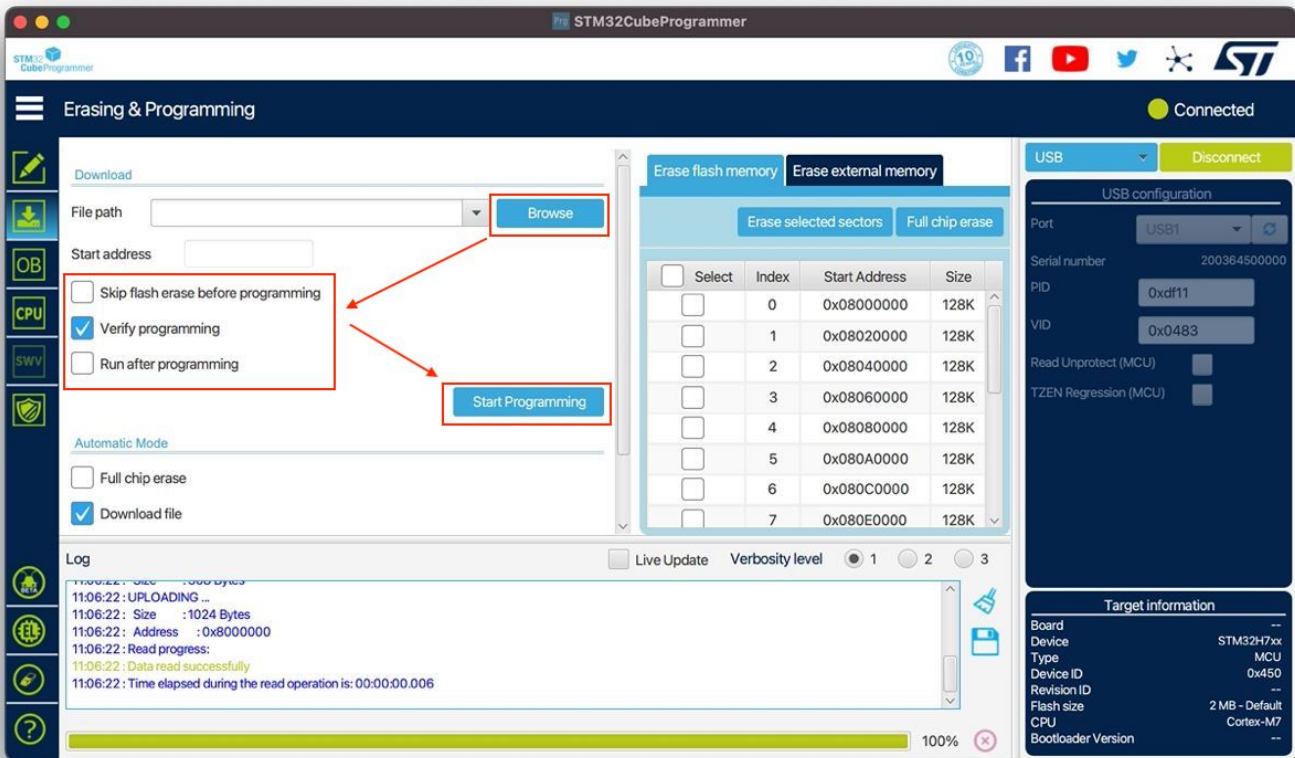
STM32CubeProgrammer

STM32 CubeProgrammer

Erasing & Programming

Connected

OB
CPU
SWV

Download

File path

Browse

Start address

Skip flash erase before programming

Verify programming

Run after programming

Start Programming

Automatic Mode

Full chip erase

Download file

Erase flash memory

Erase external memory

Erase selected sectors

Full chip erase

| Select | Index | Start Address | Size |
|---|---|---|---|
| | 0 | 0x08000000 | 128K |
| | 1 | 0x08020000 | 128K |
| | 2 | 0x08040000 | 128K |
| | 3 | 0x08060000 | 128K |
| | 4 | 0x08080000 | 128K |
| | 5 | 0x080A0000 | 128K |
| | 6 | 0x080C0000 | 128K |
| | 7 | 0x080E0000 | 128K |

USB

Disconnect

USB configuration

Port USB1

Serial number 200364500000

PID 0xdf11

VID 0x0483

Read Unprotect (MCU)

TZEN Regression (MCU)

Log

Live Update

Verbosity level 1 2 3

11:06:22 : UPLOADING ...
11:06:22 : Size : 1024 Bytes
11:06:22 : Address : 0x8000000
11:06:22 : Read progress:
11:06:22 : Data read successfully
11:06:22 : Time elapsed during the read operation is: 00:00:00.006

100%

Target information

| | |
|---|---|
| Board | -- |
| Device | STM32H7xx |
| Type | MCU |
| Device ID | 0x450 |
| Revision ID | -- |
| Flash size | 2 MB - Default |
| CPU | Cortex-M7 |
| Bootloader Version | -- |